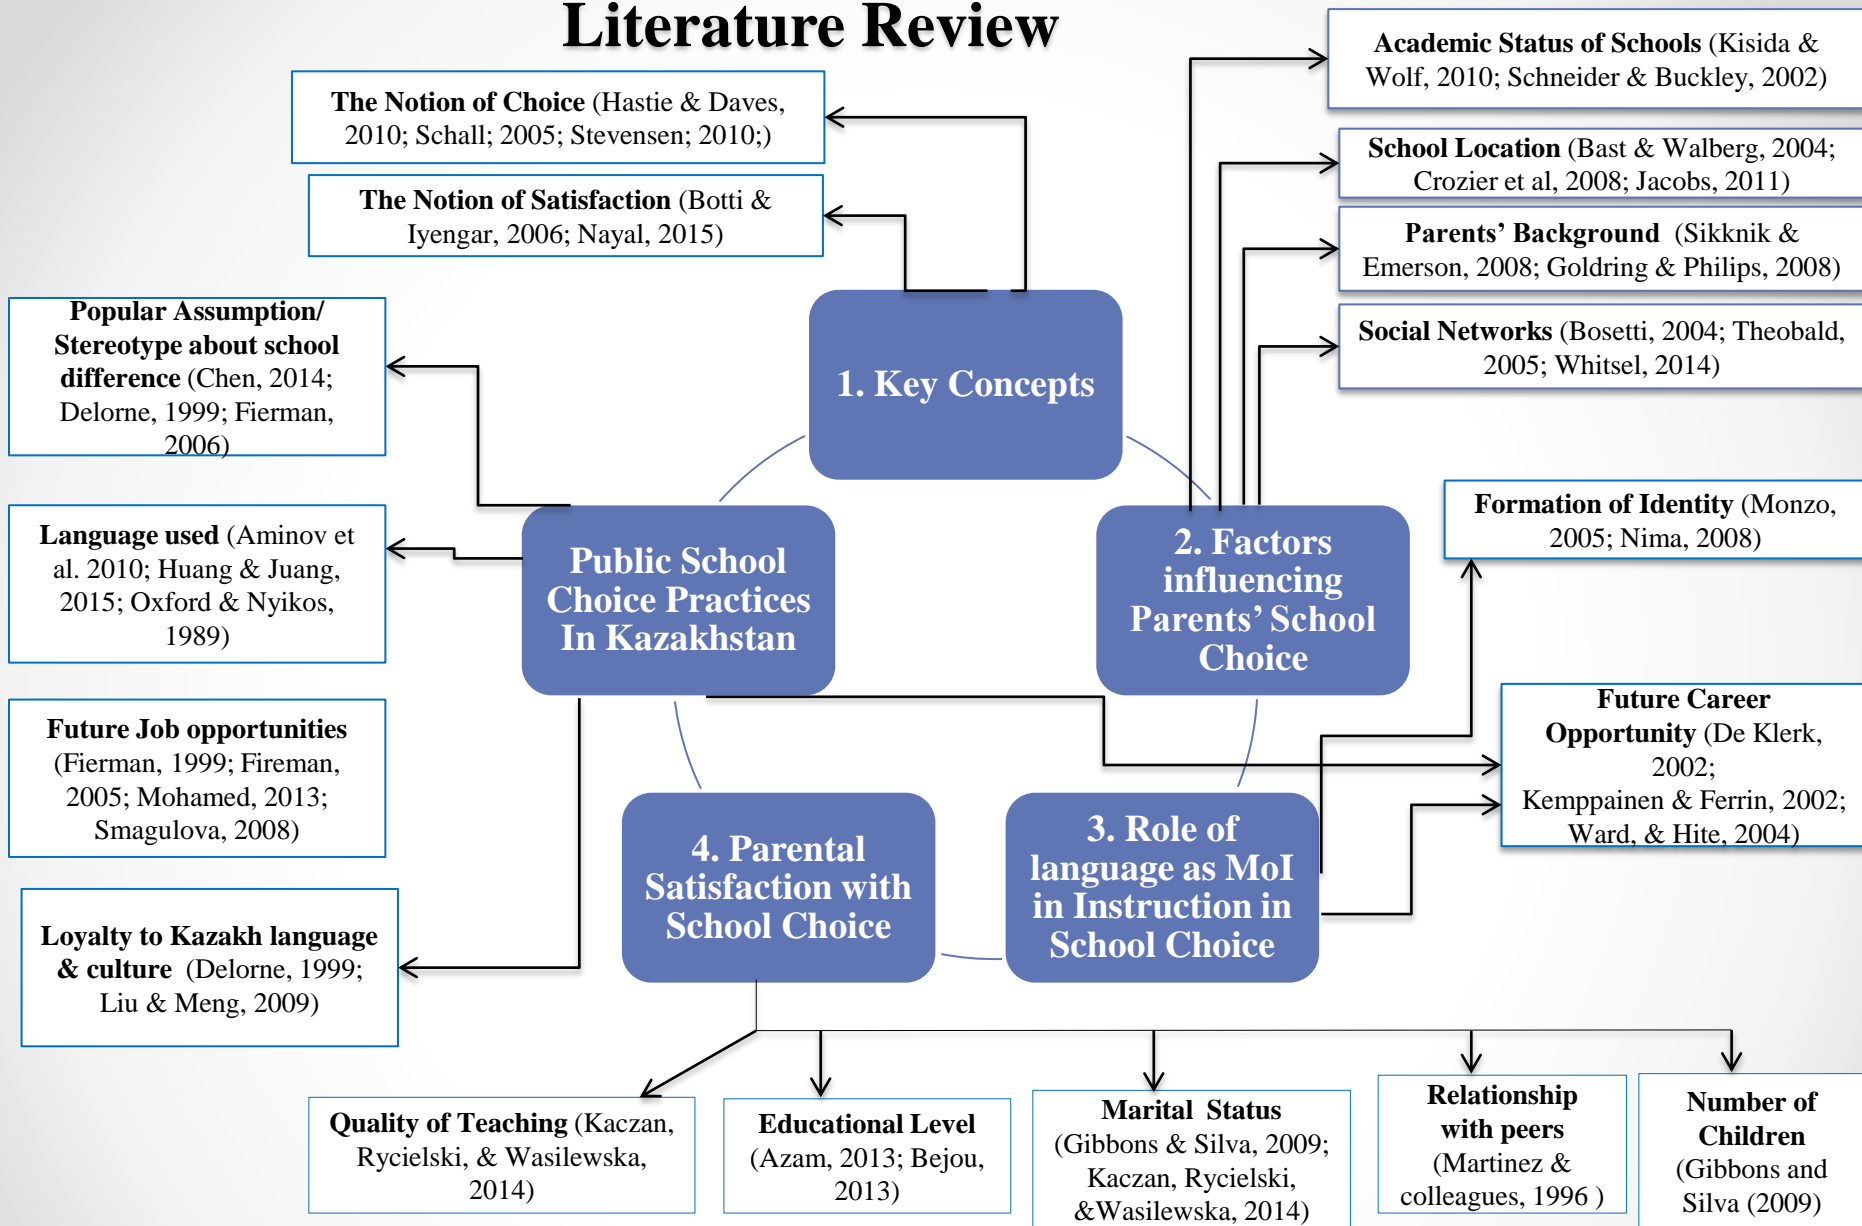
Literature Review

The Notion of Choice (Hastie & Daves, 2010; Schall; 2005; Stevensen; 2010;)

The Notion of Satisfaction (Botti & Iyengar, 2006; Nayal, 2015)

Academic Status of Schools (Kisida & Wolf, 2010; Schneider & Buckley, 2002)

School Location (Bast & Walberg, 2004; Crozier et al, 2008; Jacobs, 2011)

Parents' Background (Sikknik & Emerson, 2008; Goldring & Philips, 2008)

Social Networks (Bosetti, 2004; Theobald, 2005; Whitsel, 2014)

Popular Assumption/ Stereotype about school difference (Chen, 2014; Delorne, 1999; Fierman, 2006)

1. Key Concepts

Language used (Aminov et al. 2010; Huang & Juang, 2015; Oxford & Nyikos, 1989)

Public School Choice Practices In Kazakhstan

2. Factors influencing Parents' School Choice

Formation of Identity (Monzo, 2005; Nima, 2008)

Future Job opportunities (Fierman, 1999; Fireman, 2005; Mohamed, 2013; Smagulova, 2008)

Future Career Opportunity (De Klerk, 2002; Kemppainen & Ferrin, 2002; Ward, & Hite, 2004)

4. Parental Satisfaction with School Choice

3. Role of language as MoI in Instruction in School Choice

Loyalty to Kazakh language & culture (Delorne, 1999; Liu & Meng, 2009)

Quality of Teaching (Kaczan, Rycielski, & Wasilewska, 2014)

Educational Level (Azam, 2013; Bejou, 2013)

Marital Status (Gibbons & Silva, 2009; Kaczan, Rycielski, &Wasilewska, 2014)

Relationship with peers (Martinez & colleagues, 1996 )

Number of Children (Gibbons and Silva (2009)